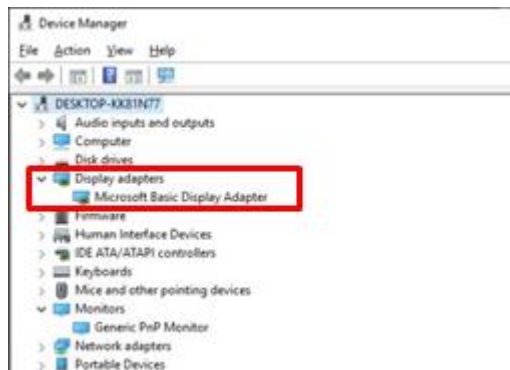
Device Manager

File Action View Help

DESKTOP-KK81N77
Audio inputs and outputs
Computer
Disk drives
Display adapters
Microsoft Basic Display Adapter
Firmware
Human Interface Devices
IDE ATA/ATAPI controllers
Keyboards
Mice and other pointing devices
Monitors
Generic PnP Monitor
Network adapters
Portable Devices